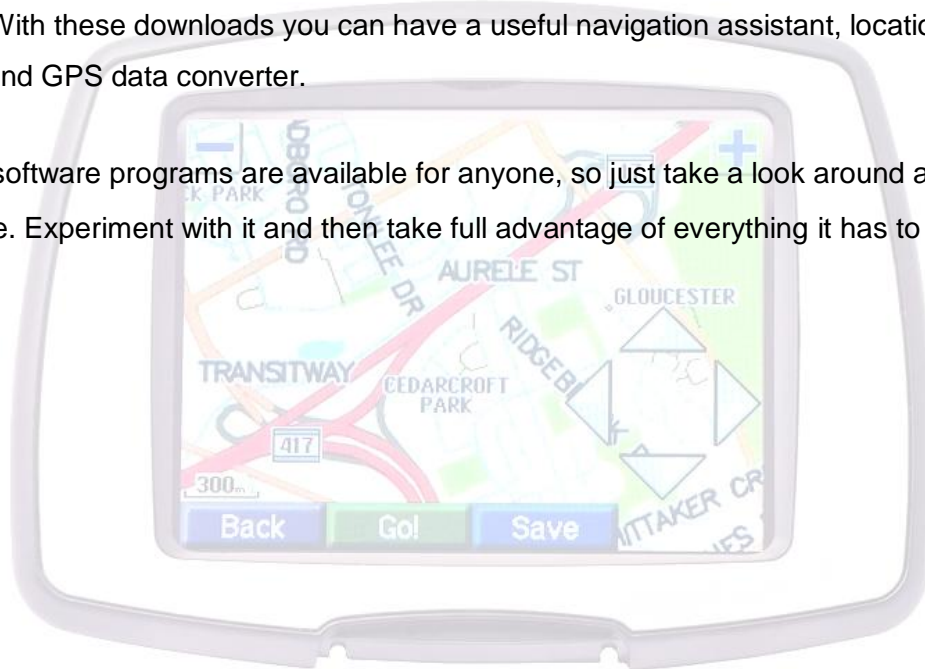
With these downloads you can have a useful navigation assistant, locatio and GPS data converter.

software programs are available for anyone, so just take a look around a e. Experiment with it and then take full advantage of everything it has to

K PARK
AURELE ST
GLOUCESTER
TRANSITWAY
CEDARCROFT PARK
RIDGEB
417
300m
Back
Go!
Save
ITTAKER CR